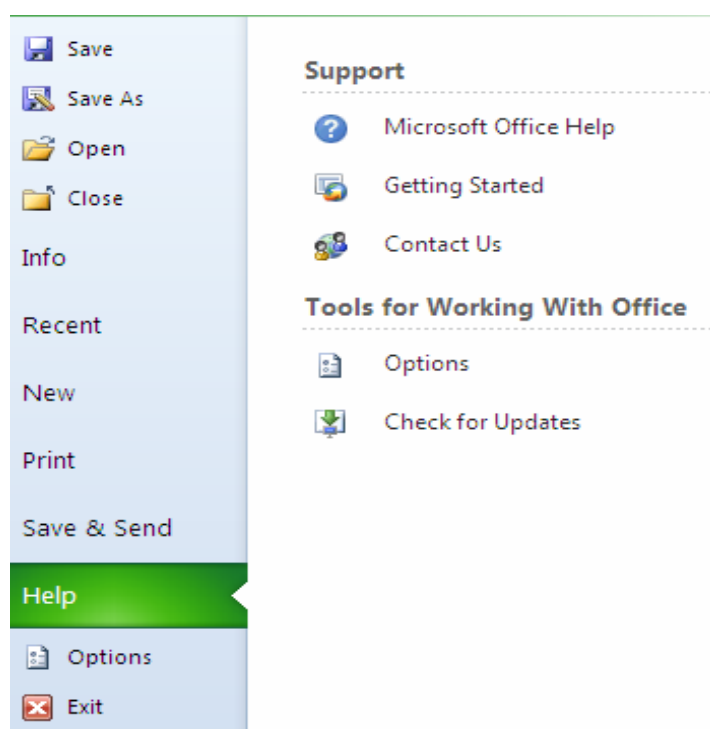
Save

Save As

Open

Close

Info

Recent

New

Print

Save & Send

Help

Options

Exit

Support

Microsoft Office Help

Getting Started

Contact Us

Tools for Working With Office

Options

Check for Updates